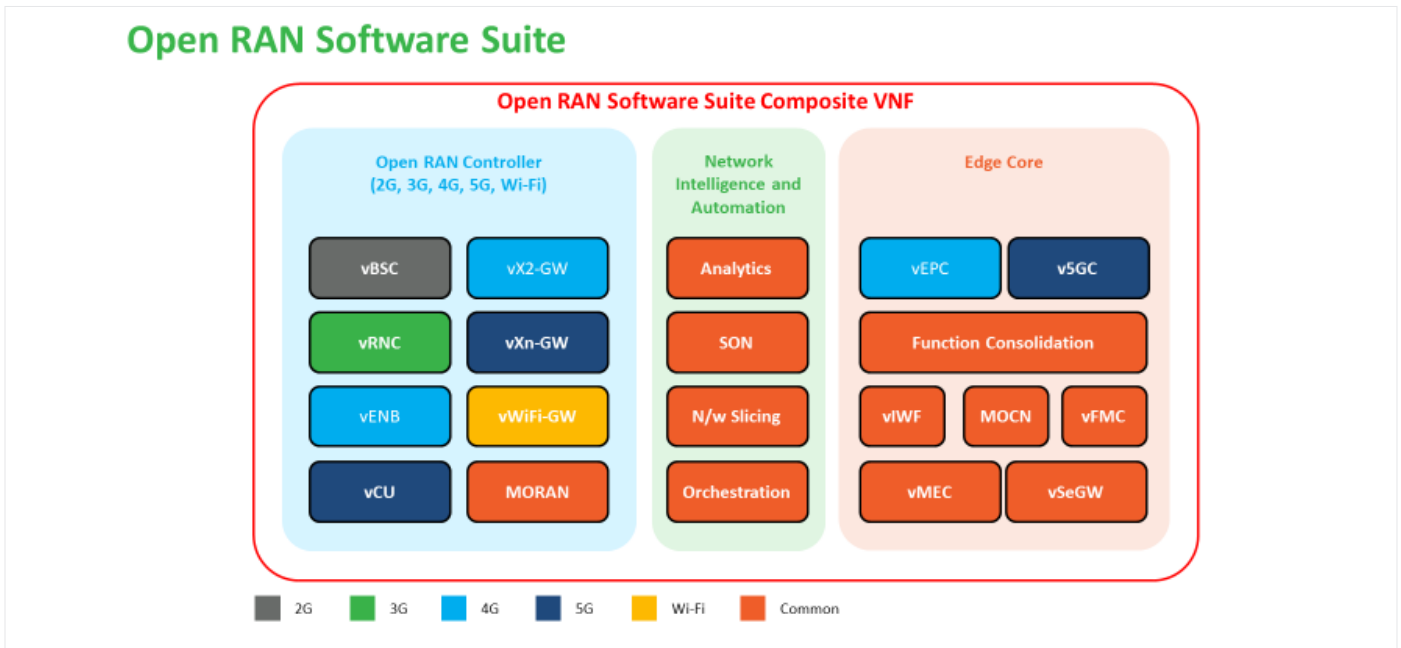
Open RAN Software Suite

Open RAN Software Suite Composite VNF

Open RAN Controller (2G, 3G, 4G, 5G, Wi-Fi)

vBSC

vX2-GW

vRNC

vXn-GW

vENB

vWiFi-GW

vCU

MORAN

Network Intelligence and Automation

Analytics

SON

N/w Slicing

Orchestration

Edge Core

vEPC

v5GC

Function Consolidation

vIWF

MOCN

vFMC

vMEC

vSeGW

2G

3G

4G

5G

Wi-Fi

Common